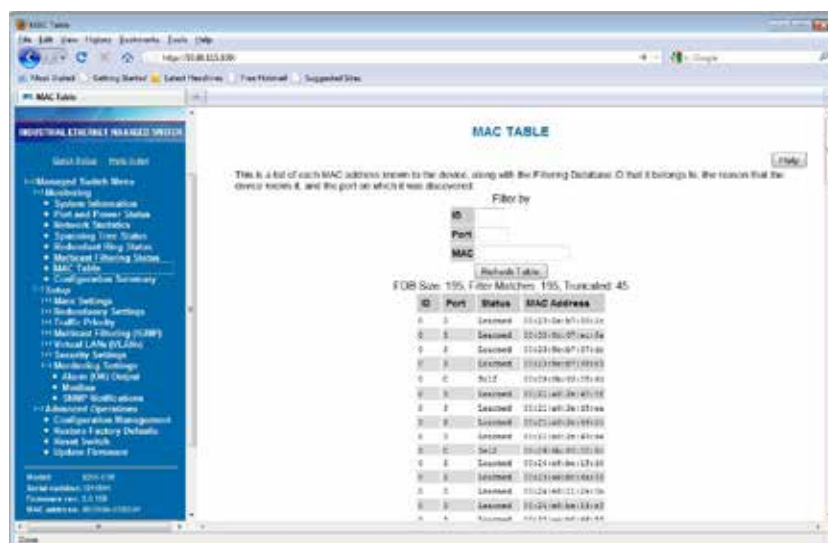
MAC Table

File Edit View History Bookmarks Tools Help

http://10.0.113.109/

Google

Most Visited Getting Started Latest Headlines Free Hotmail Suggested Sites

MAC Table

INDUSTRIAL ETHERNET MANAGED SWITCH

Quick Setup Help Index

Managed Switch Menu
Monitoring
• System Information
• Port and Power Status
• Network Statistics
• Spanning Tree Status
• Redundant Ring Status
• Multicast Filtering Status
• MAC Table
• Configuration Summary
Setup
Main Settings
Redundancy Settings
Traffic Priority
Multicast Filtering (IGMP)
Virtual LANs (VLANs)
Security Settings
Monitoring Settings
• Alarm (OK) Output
• Modbus
• SNMP Notifications
Advanced Operations
• Configuration Management
• Restore Factory Defaults
• Reset Switch
• Update Firmware

Model: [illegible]
Serial number: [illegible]
Firmware rev: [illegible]
MAC address: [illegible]

MAC TABLE

Help

This is a list of each MAC address known to the device, along with the Filtering Database ID that it belongs to, the reason that the device knows it, and the port on which it was discovered.

Filter by

ID
Port
MAC

Refresh Table

FDB Size: 195, Filter Matches: 195, Truncated: 45

| ID | Port | Status | MAC Address |
|---|---|---|---|
| 0 | 3 | Learned | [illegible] |
| 0 | 3 | Learned | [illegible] |
| 0 | 3 | Learned | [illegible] |
| 0 | 3 | Learned | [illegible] |
| 0 | C | Self | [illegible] |
| 0 | 3 | Learned | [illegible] |
| 0 | 3 | Learned | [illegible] |
| 0 | 3 | Learned | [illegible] |
| 0 | 3 | Learned | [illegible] |
| 0 | C | Self | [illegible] |
| 0 | 3 | Learned | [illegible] |
| 0 | 3 | Learned | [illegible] |
| 0 | 3 | Learned | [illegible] |
| 0 | 3 | Learned | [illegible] |
| 0 | 3 | Learned | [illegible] |

Done